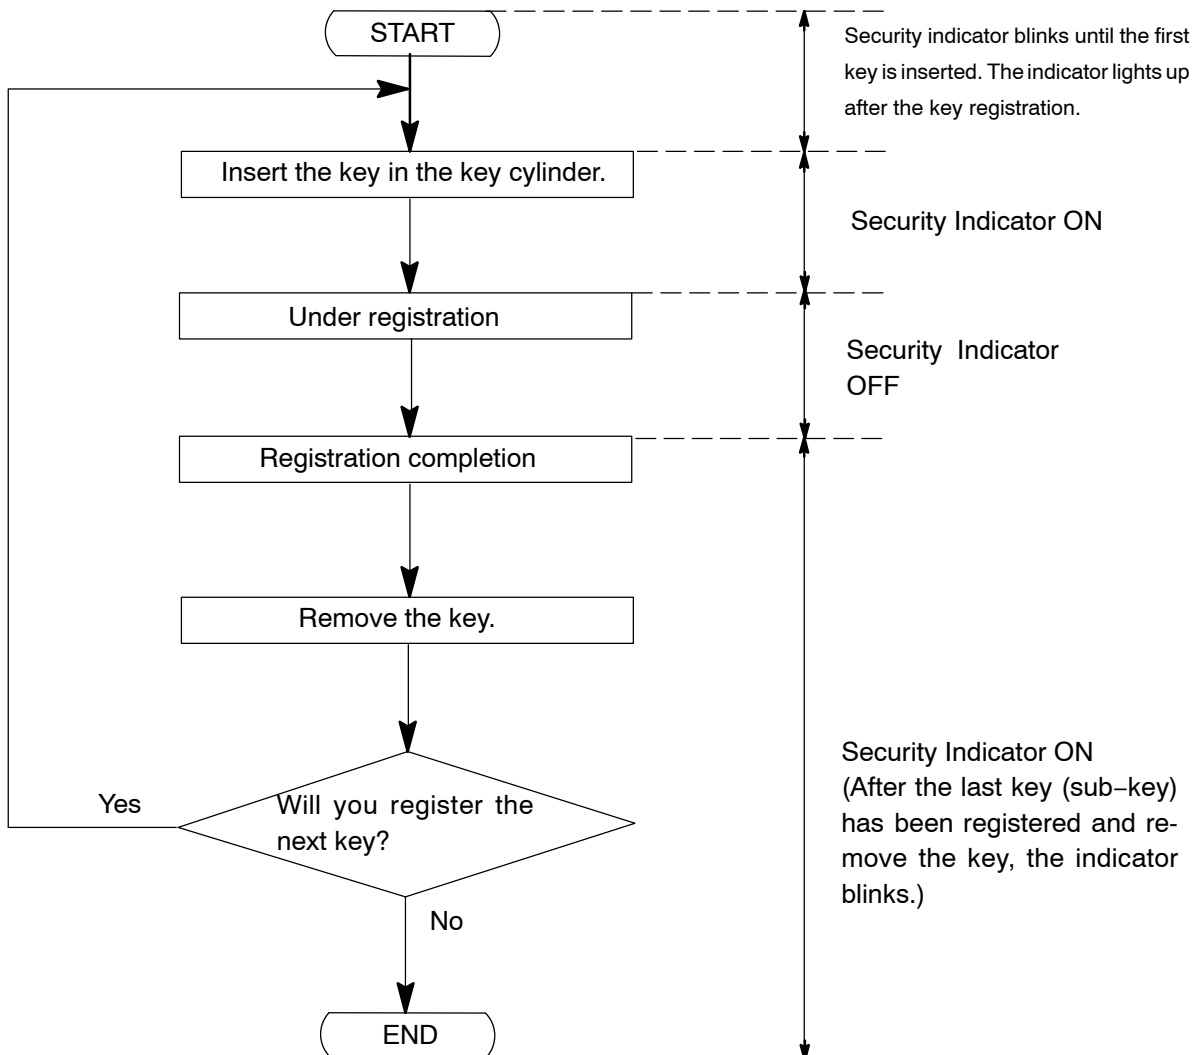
START

Security indicator blinks until the first key is inserted. The indicator lights up after the key registration.

Insert the key in the key cylinder.

Security Indicator ON

Under registration

Security Indicator OFF

Registration completion

Remove the key.

Yes

Will you register the next key?

No

END

Security Indicator ON (After the last key (sub−key) has been registered and remove the key, the indicator blinks.)